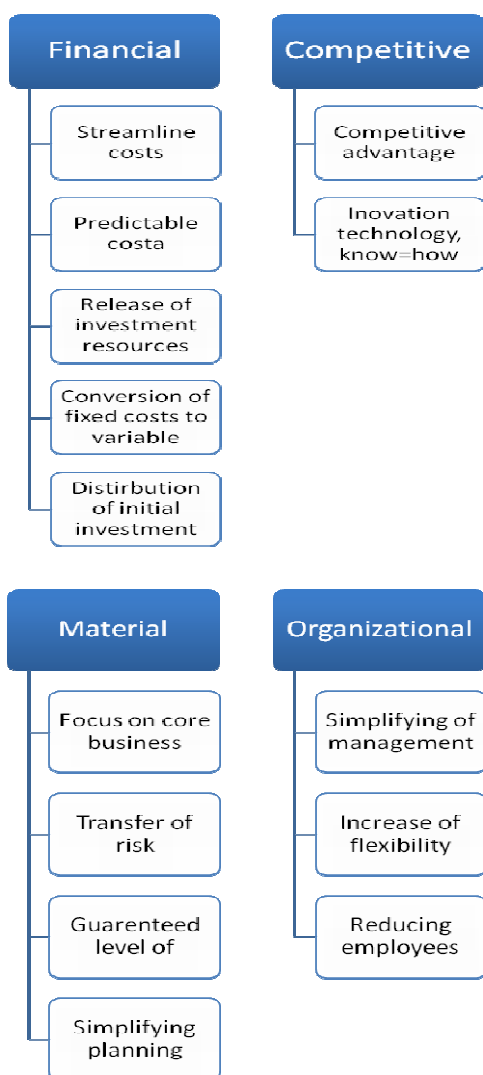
Financial

Streamline costs

Predictable costa

Release of investment resources

Conversion of fixed costs to variable

Distribution of initial investment

Competitive

Competitive advantage

Inovation technology, know=how

Material

Focus on core business

Transfer of risk

Guarenteed level of

Simplifying planning

Organizational

Simplifying of management

Increase of flexibility

Reducing employees